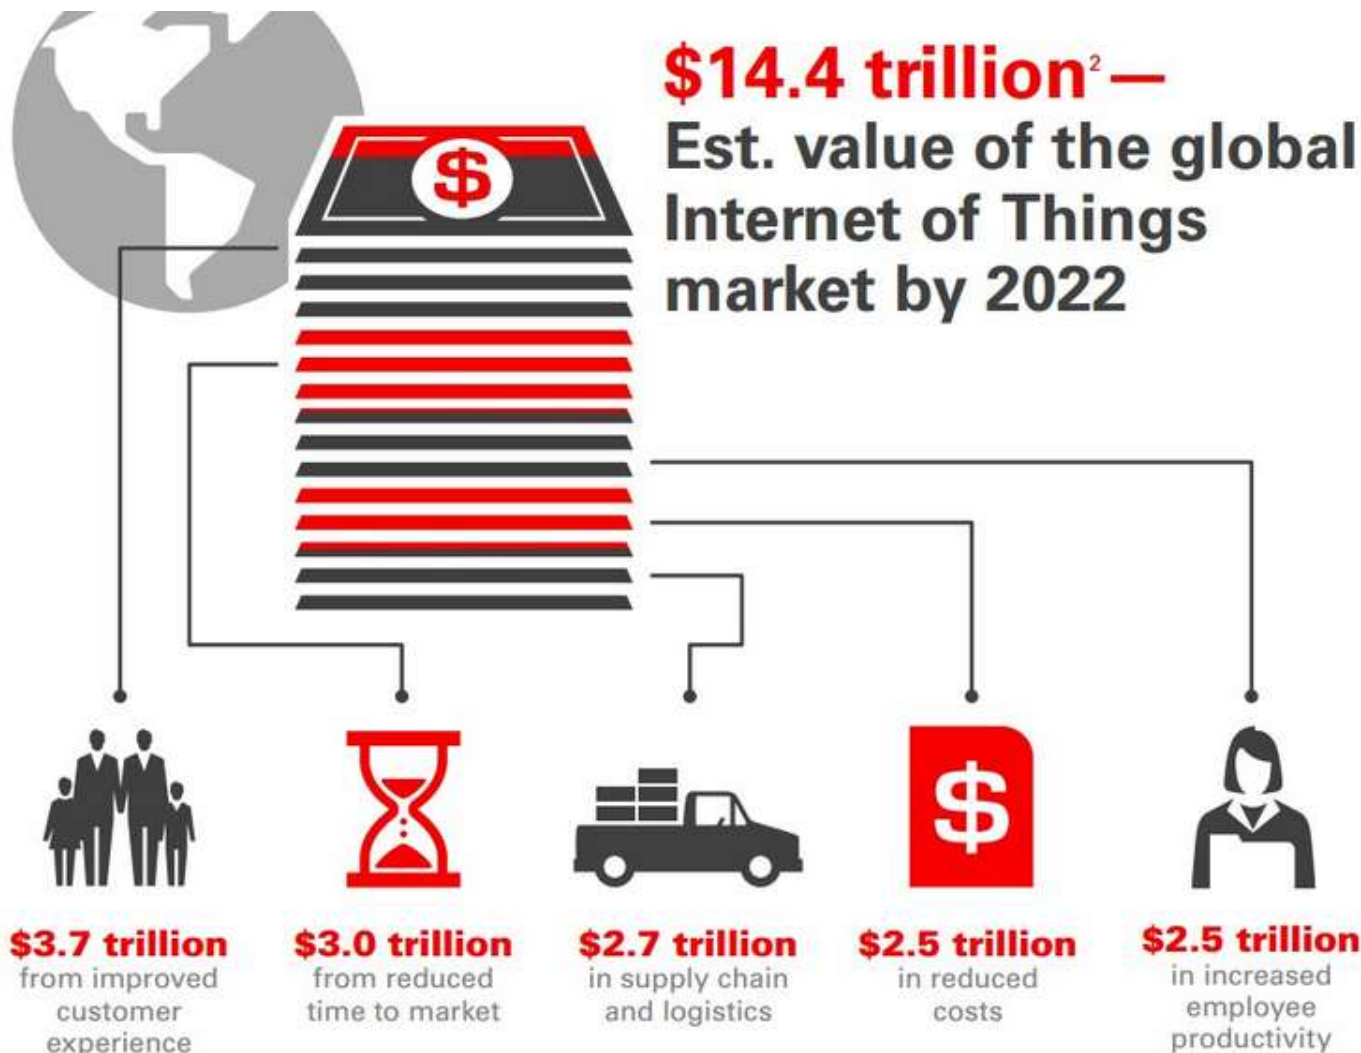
$14.4 trillion$^2$—
Est. value of the global Internet of Things market by 2022

$

$

$3.7 trillion
from improved customer experience

$3.0 trillion
from reduced time to market

$2.7 trillion
in supply chain and logistics

$2.5 trillion
in reduced costs

$2.5 trillion
in increased employee productivity